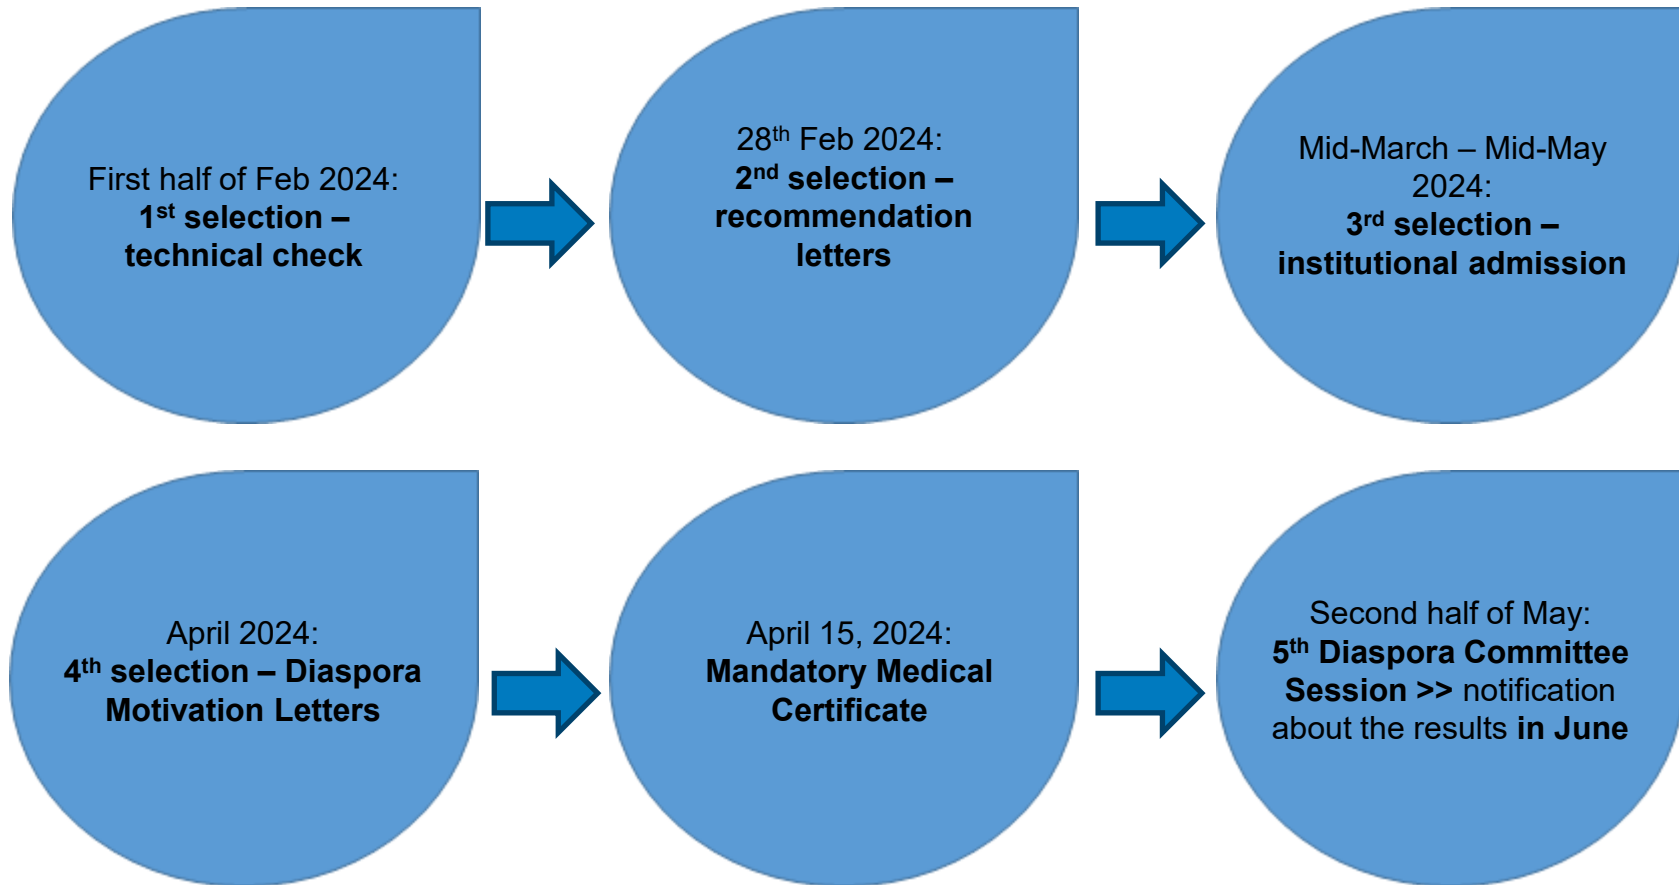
First half of Feb 2024:
1$^{st}$ selection – technical check

28$^{th}$ Feb 2024:
2$^{nd}$ selection – recommendation letters

Mid-March – Mid-May 2024:
3$^{rd}$ selection – institutional admission

April 2024:
4$^{th}$ selection – Diaspora Motivation Letters

April 15, 2024:
Mandatory Medical Certificate

Second half of May:
5$^{th}$ Diaspora Committee Session >> notification about the results in June